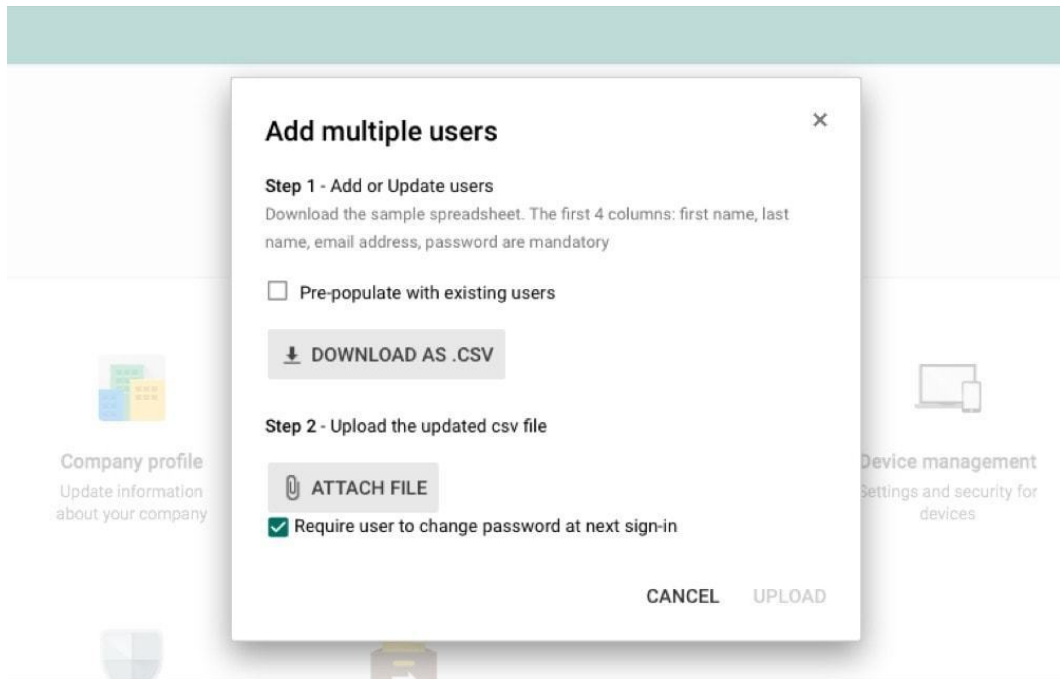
Add multiple users

×

Step 1 - Add or Update users

Download the sample spreadsheet. The first 4 columns: first name, last name, email address, password are mandatory

Pre-populate with existing users

DOWNLOAD AS .CSV

Step 2 - Upload the updated csv file

ATTACH FILE

Require user to change password at next sign-in

CANCEL UPLOAD

Company profile
Update information about your company

Device management
Settings and security for devices